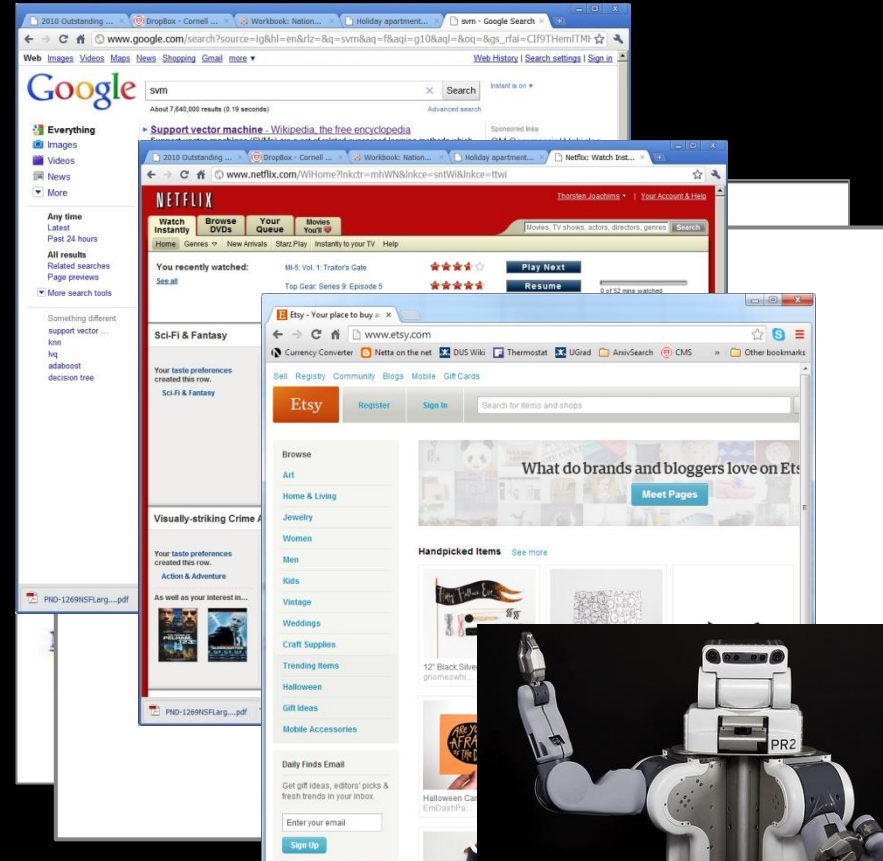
2010 Outstanding ... DropBox - Cornell ... Workbook: Nation... Holiday apartment... svm - Google Search

www.google.com/search?source=ig&hl=en&rlz=&q=svm&aq=f&aqi=g10&aql=&oq=&gs_rfai=CIf9THemITMI

Web Images Videos Maps News Shopping Gmail more ▾

Web History | Search settings | Sign in

Google

svm

Search

Instant is on ▾

About 7,640,000 results (0.19 seconds)

Advanced search

Everything
Images
Videos
News
More

Any time
Latest
Past 24 hours

All results
Related searches
Page previews

More search tools

Something different
support vector ...
knn
lvq
adaboost
decision tree

Support vector machine - Wikipedia, the free encyclopedia

Sponsored links

PND-1269NSFLarg....pdf

2010 Outstanding ... DropBox - Cornell ... Workbook: Nation... Holiday apartment... Netflix: Watch Inst...

www.netflix.com/WiHome?lnkctr=mhWN&lnkce=sntWi&lnkce=ttwi

NETFLIX

Thorsten Joachims ▾ | Your Account & Help

Watch Instantly | Browse DVDs | Your Queue | Movies You'll ♥

Movies, TV shows, actors, directors, genres | Search

Home | Genres ▿ | New Arrivals | Starz Play | Instantly to your TV | Help

You recently watched:
See all

MI-5: Vol. 1: Traitor's Gate
Play Next

Top Gear: Series 9: Episode 5
Resume
0 of 52 mins watched

Sci-Fi & Fantasy

Your taste preferences created this row.
Sci-Fi & Fantasy

Visually-striking Crime A

Your taste preferences created this row.
Action & Adventure

As well as your interest in...

PND-1269NSFLarg....pdf

Etsy - Your place to buy a

www.etsy.com

Currency Converter | Netta on the net | DUS Wiki | Thermostat | UGrad | ArxivSearch | CMS | » | Other bookmarks

Sell Registry Community Blogs Mobile Gift Cards

Etsy | Register | Sign In | Search for items and shops

Browse
Art
Home & Living
Jewelry
Women
Men
Kids
Vintage
Weddings
Craft Supplies
Trending Items
Halloween
Gift Ideas
Mobile Accessories

What do brands and bloggers love on Ets

Meet Pages

Handpicked Items See more

12" Black,Silver
gnomeswhi...

Halloween Ca
EmDashPa...

Daily Finds Email
Get gift ideas, editors' picks & fresh trends in your inbox.
Enter your email
Sign Up

PR2